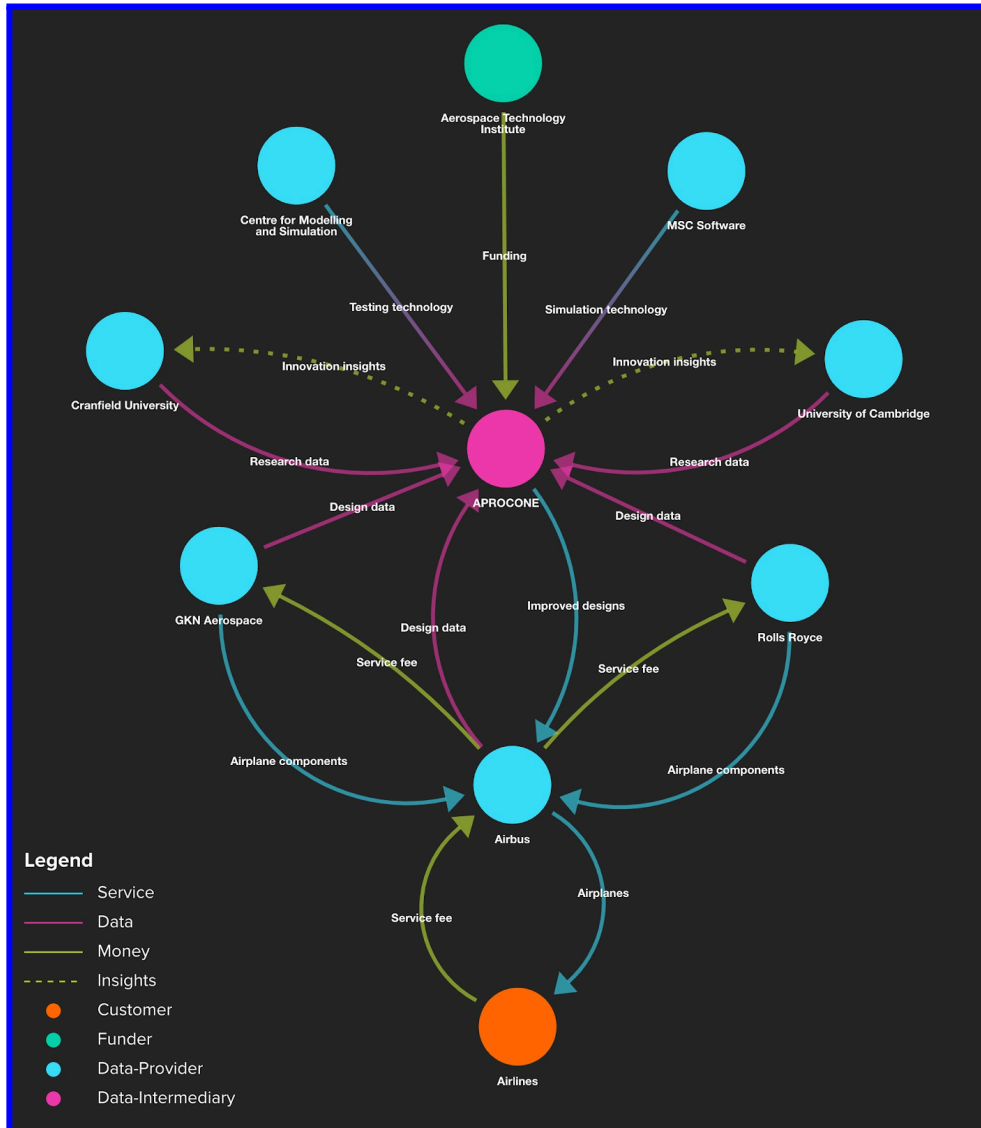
Aerospace Technology Institute

Centre for Modelling and Simulation

MSC Software

Funding

Testing technology

Simulation technology

Cranfield University

Innovation insights

Innovation insights

University of Cambridge

Research data

Research data

APROCONE

Design data

Design data

GKN Aerospace

Rolls Royce

Design data

Improved designs

Service fee

Service fee

Airplane components

Airplane components

Airbus

Airplanes

Service fee

Airlines

Legend
Service
Data
Money
Insights
Customer
Funder
Data-Provider
Data-Intermediary